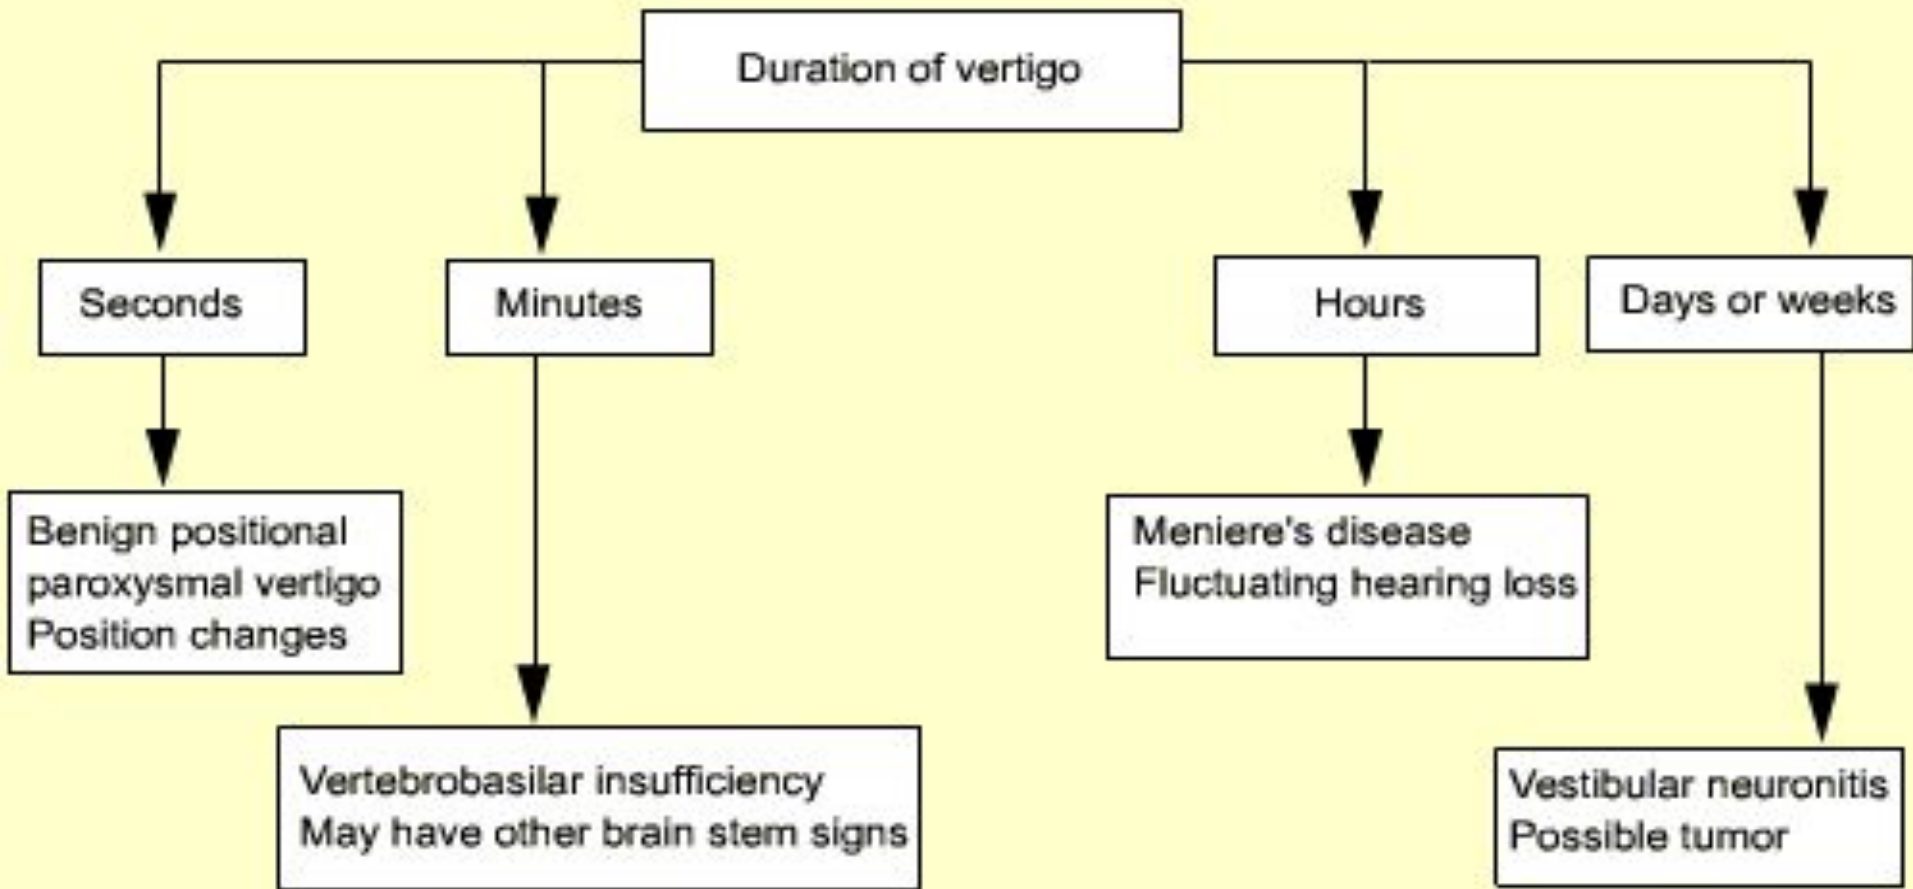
Duration of vertigo

Seconds

Minutes

Hours

Days or weeks

Benign positional paroxysmal vertigo
Position changes

Vertebrobasilar insufficiency
May have other brain stem signs

Meniere's disease
Fluctuating hearing loss

Vestibular neuronitis
Possible tumor